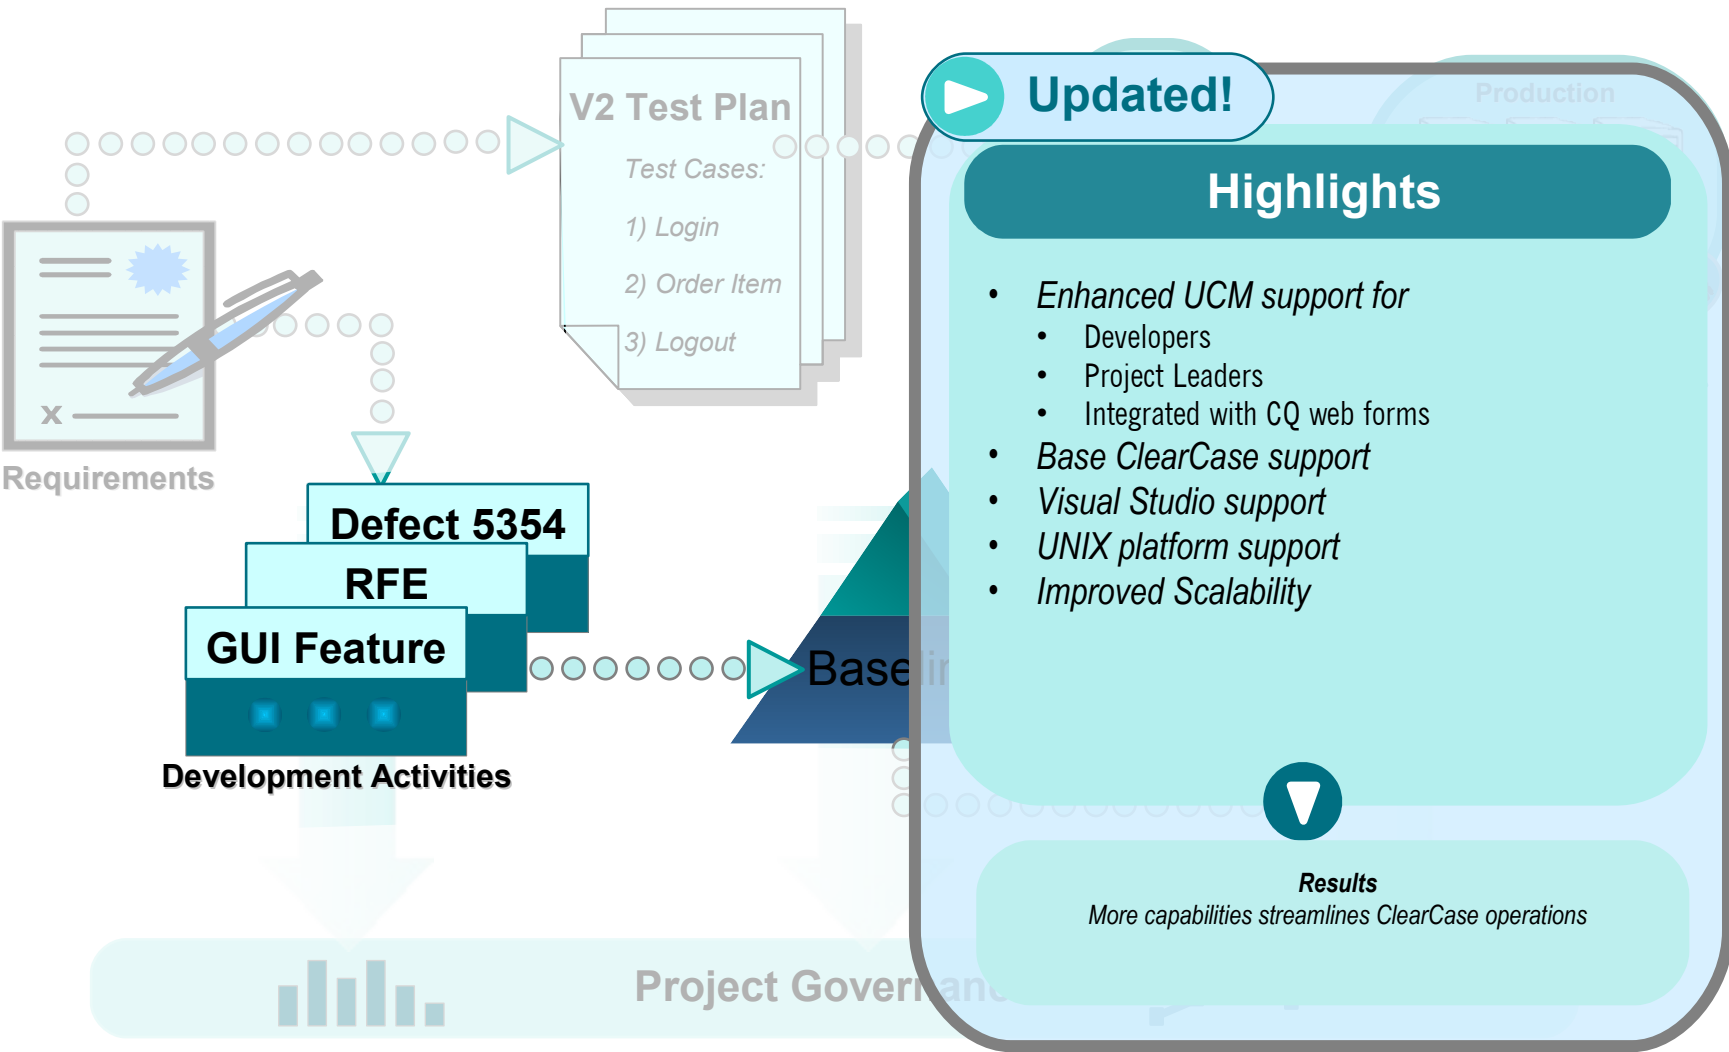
V2 Test Plan

Test Cases:

1) Login

2) Order Item

3) Logout

Requirements

Defect 5354

RFE

GUI Feature

Development Activities

Base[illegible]

Project Gover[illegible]

Production

Updated!

Highlights

- Enhanced UCM support for
  - Developers
  - Project Leaders
  - Integrated with CQ web forms
- Base ClearCase support
- Visual Studio support
- UNIX platform support
- Improved Scalability

Results
More capabilities streamlines ClearCase operations